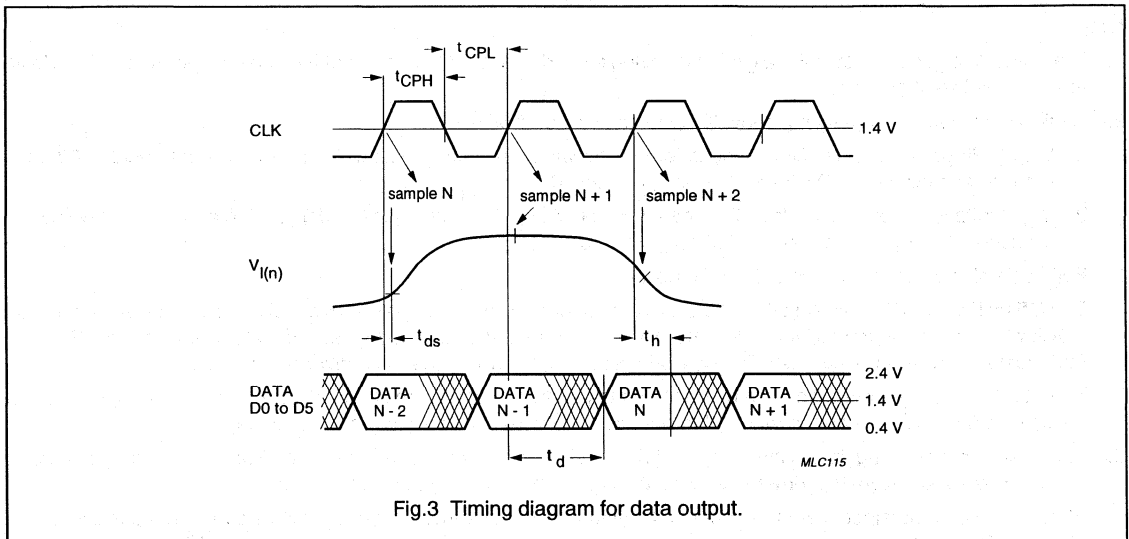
$t_{CPL}$

$t_{CPH}$

CLK

1.4 V

sample N

sample N + 1

sample N + 2

$V_{I(n)}$

$t_{ds}$

$t_h$

DATA D0 to D5

DATA N - 2

DATA N - 1

DATA N

DATA N + 1

2.4 V

1.4 V

0.4 V

$t_d$

MLC115

Fig.3 Timing diagram for data output.